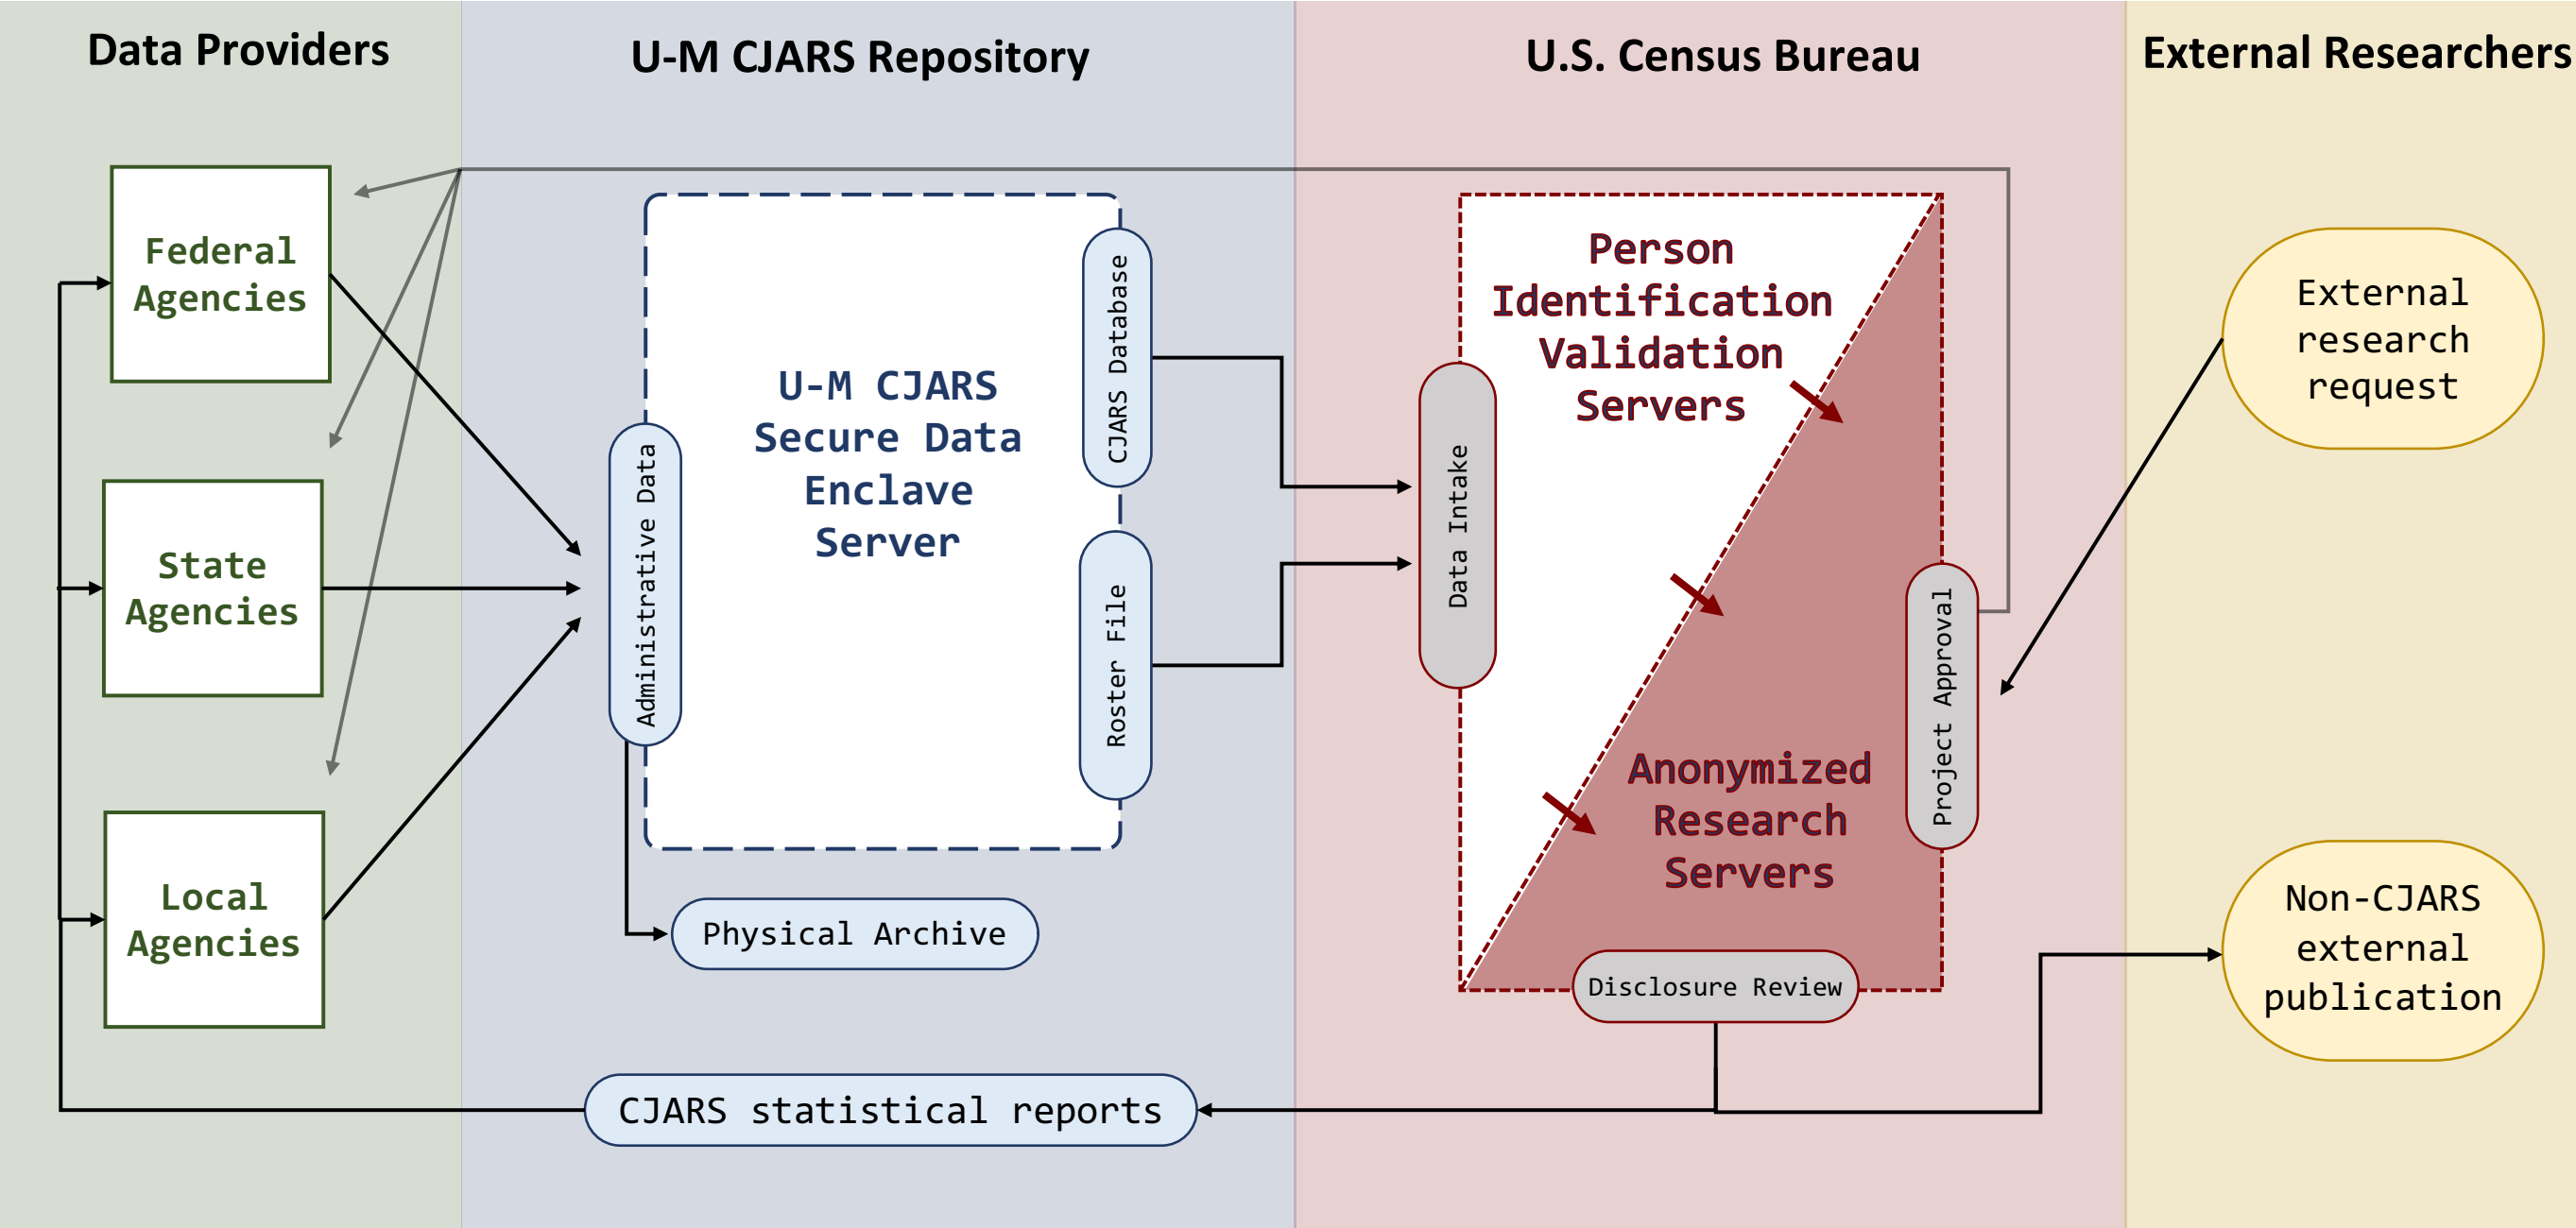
Data Providers

U-M CJARS Repository

U.S. Census Bureau

External Researchers

Federal Agencies

State Agencies

Local Agencies

Administrative Data

U-M CJARS Secure Data Enclave Server

CJARS Database

Roster File

Physical Archive

Data Intake

Person Identification Validation Servers

Anonymized Research Servers

Project Approval

Disclosure Review

External research request

Non-CJARS external publication

CJARS statistical reports